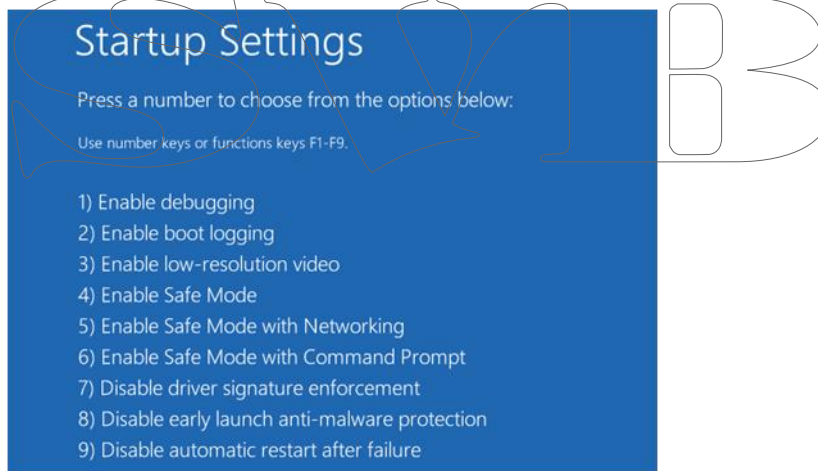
Startup Settings

Press a number to choose from the options below:

Use number keys or functions keys F1-F9.

1) Enable debugging
2) Enable boot logging
3) Enable low-resolution video
4) Enable Safe Mode
5) Enable Safe Mode with Networking
6) Enable Safe Mode with Command Prompt
7) Disable driver signature enforcement
8) Disable early launch anti-malware protection
9) Disable automatic restart after failure